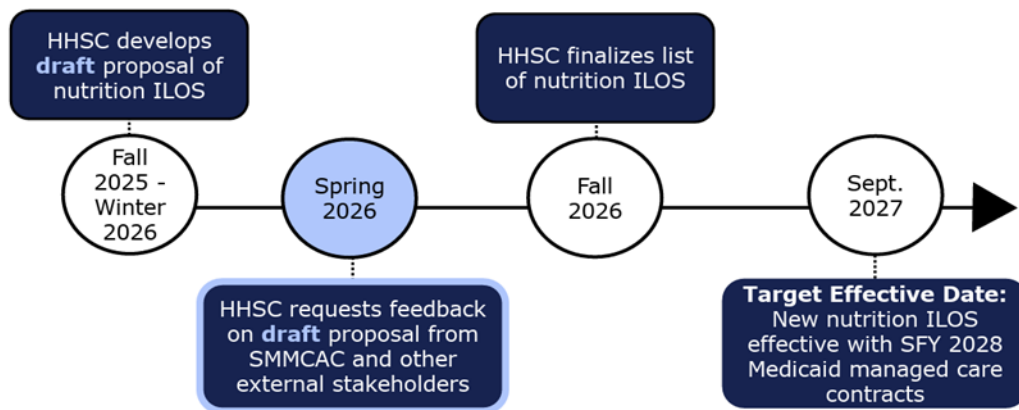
HHSC develops draft proposal of nutrition ILOS

HHSC finalizes list of nutrition ILOS

Fall 2025 - Winter 2026

Spring 2026

Fall 2026

Sept. 2027

HHSC requests feedback on draft proposal from SMMCAC and other external stakeholders

Target Effective Date: New nutrition ILOS effective with SFY 2028 Medicaid managed care contracts